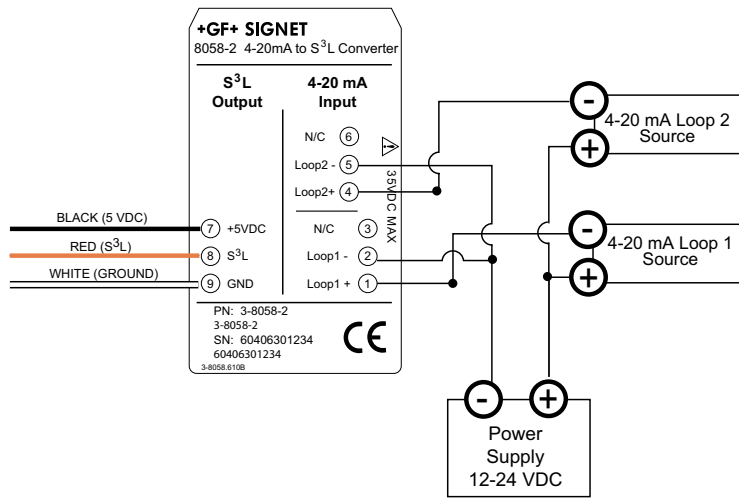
+GF+ SIGNET
8058-2 4-20mA to S$^3$L Converter

S$^3$L Output

4-20 mA Input

N/C 6
Loop2 - 5
Loop2+ 4
35VDC MAX
N/C 3
Loop1 - 2
Loop1 + 1

BLACK (5 VDC) 7 +5VDC
RED (S$^3$L) 8 S$^3$L
WHITE (GROUND) 9 GND

PN: 3-8058-2
3-8058-2
SN: 60406301234
60406301234
3-8058.610B

CE

-
+
4-20 mA Loop 2 Source

-
+
4-20 mA Loop 1 Source

-
+
Power Supply 12-24 VDC